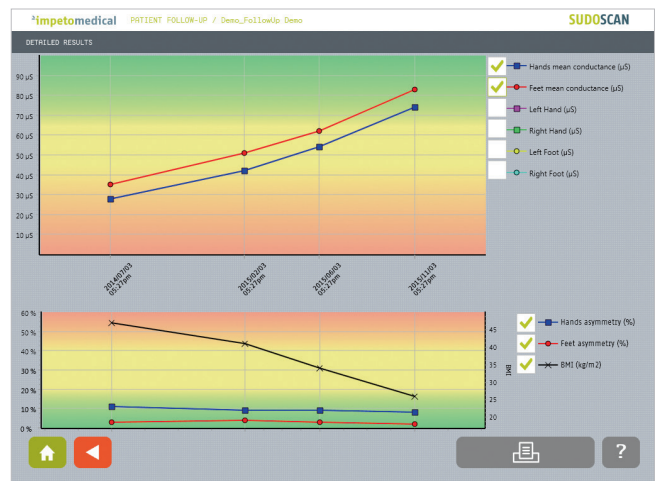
impetomedical PATIENT FOLLOW-UP / Demo_FollowUp Demo

SUDOSCAN

DETAILED RESULTS

90 µS
80 µS
70 µS
60 µS
50 µS
40 µS
30 µS
20 µS
10 µS

Hands mean conductance (µS)
Feet mean conductance (µS)
Left Hand (µS)
Right Hand (µS)
Left Foot (µS)
Right Foot (µS)

2014/07/03 05:27pm
2015/03/03 05:27pm
2015/06/03 05:27pm
2015/11/03 05:27pm

60 %
50 %
40 %
30 %
20 %
10 %
0 %

45
40
35
30
25
20

BMI

Hands asymmetry (%)
Feet asymmetry (%)
BMI (kg/m2)

?